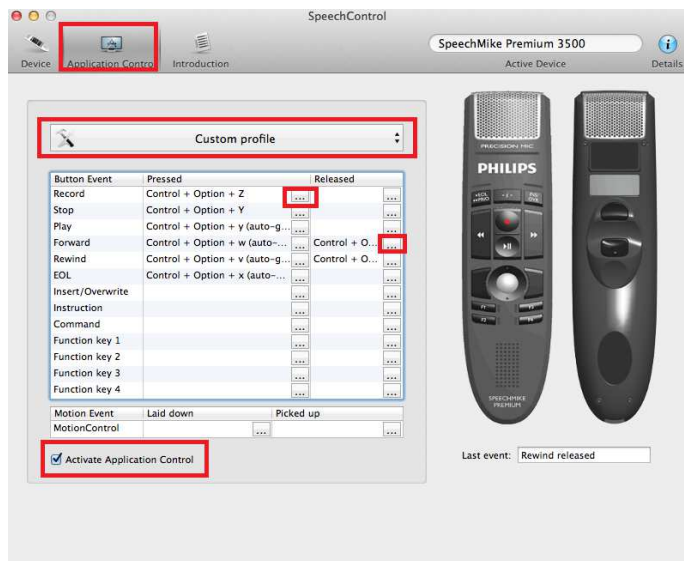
SpeechControl

Device Application Contro Introduction

SpeechMike Premium 3500
Active Device
Details

Custom profile

| Button Event | Pressed | | Released | |
|---|---|---|---|---|
| Record | Control + Option + Z | ... | | ... |
| Stop | Control + Option + Y | ... | | ... |
| Play | Control + Option + y (auto-g... | ... | | ... |
| Forward | Control + Option + w (auto-... | ... | Control + O... | ... |
| Rewind | Control + Option + v (auto-... | ... | Control + O... | ... |
| EOL | Control + Option + x (auto-... | ... | | ... |
| Insert/Overwrite | | ... | | ... |
| Instruction | | ... | | ... |
| Command | | ... | | ... |
| Function key 1 | | ... | | ... |
| Function key 2 | | ... | | ... |
| Function key 3 | | ... | | ... |
| Function key 4 | | ... | | ... |

| Motion Event | Laid down | | Picked up | |
|---|---|---|---|---|
| MotionControl | | ... | | ... |

Activate Application Control

PRECISION MIC
PHILIPS
SPEECHMIKE PREMIUM

Last event: Rewind released